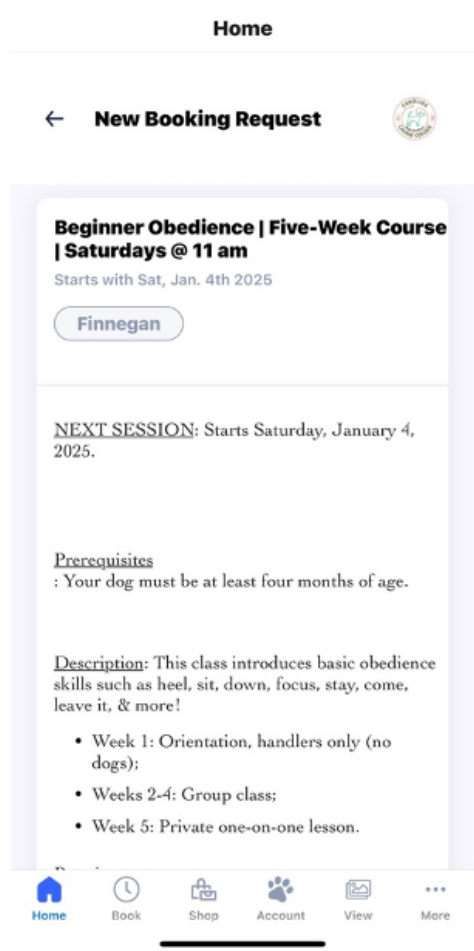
Home

← New Booking Request

Beginner Obedience | Five-Week Course | Saturdays @ 11 am

Starts with Sat, Jan. 4th 2025

Finnegan

NEXT SESSION: Starts Saturday, January 4, 2025.

Prerequisites
: Your dog must be at least four months of age.

Description: This class introduces basic obedience skills such as heel, sit, down, focus, stay, come, leave it, & more!

• Week 1: Orientation, handlers only (no dogs);
• Weeks 2-4: Group class;
• Week 5: Private one-on-one lesson.

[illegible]

Home Book Shop Account View More